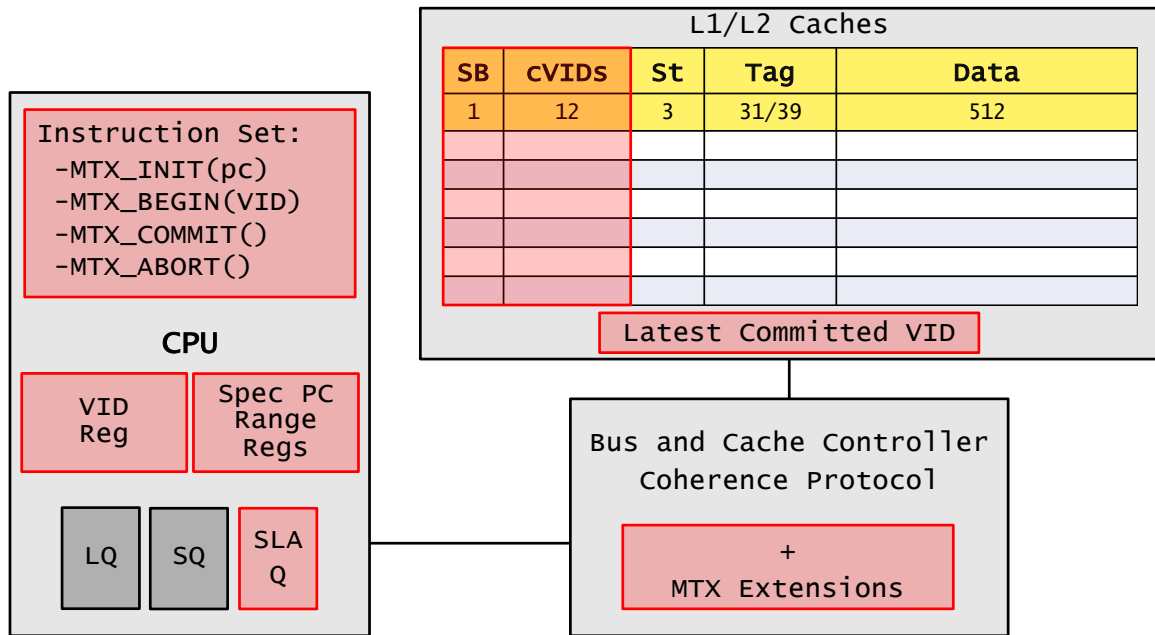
L1/L2 Caches

| SB | cVIDs | St | Tag | Data |
|---|---|---|---|---|
| 1 | 12 | 3 | 31/39 | 512 |
| | | | | |
| | | | | |
| | | | | |
| | | | | |
| | | | | |
| | | | | |

Latest Committed VID

Instruction Set:
-MTX_INIT(pc)
-MTX_BEGIN(VID)
-MTX_COMMIT()
-MTX_ABORT()

CPU

VID Reg

Spec PC Range Regs

LQ

SQ

SLA Q

Bus and Cache Controller Coherence Protocol

+ MTX Extensions